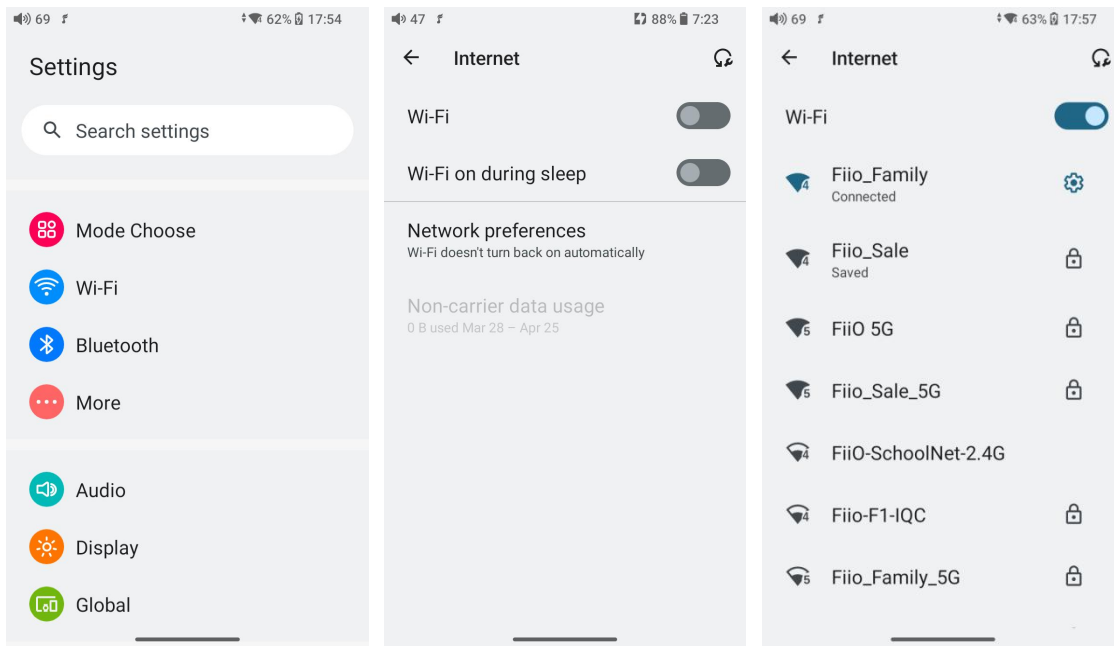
69 62% 17:54

Settings

Search settings

Mode Choose

Wi-Fi

Bluetooth

More

Audio

Display

Global

47 88% 7:23

Internet

Wi-Fi

Wi-Fi on during sleep

Network preferences
Wi-Fi doesn't turn back on automatically

Non-carrier data usage
0 B used Mar 28 – Apr 25

69 63% 17:57

Internet

Wi-Fi

Fiio_Family
Connected

Fiio_Sale
Saved

FiiO 5G

Fiio_Sale_5G

FiiO-SchoolNet-2.4G

Fiio-F1-IQC

Fiio_Family_5G